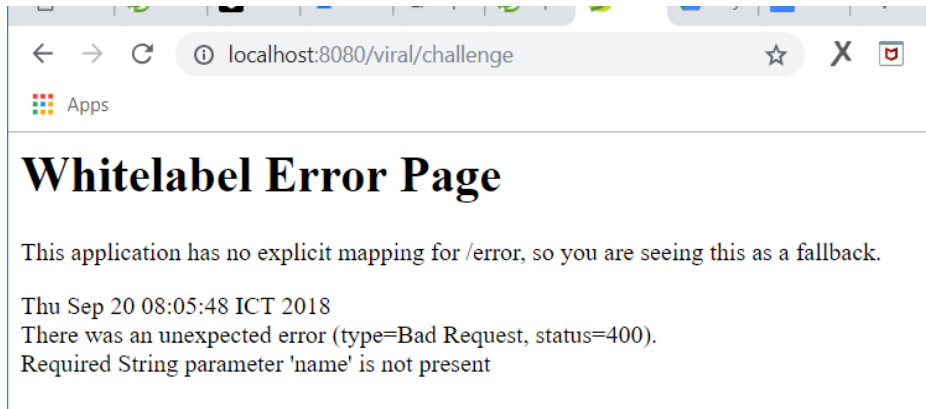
localhost:8080/viral/challenge

Apps

Whitelabel Error Page

This application has no explicit mapping for /error, so you are seeing this as a fallback.

Thu Sep 20 08:05:48 ICT 2018
There was an unexpected error (type=Bad Request, status=400).
Required String parameter 'name' is not present